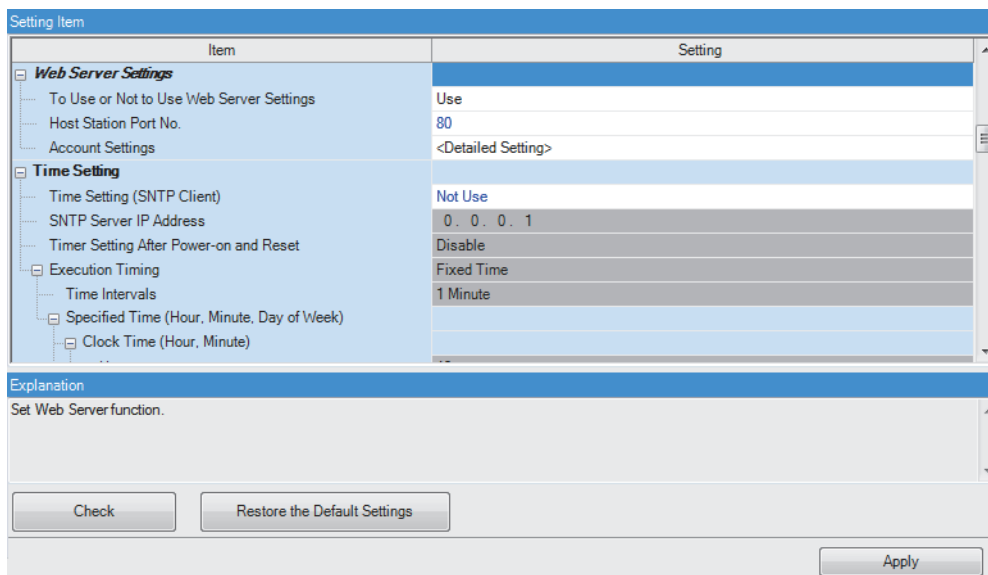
Setting Item

| Item | Setting |
|---|---|
| Web Server Settings | |
| To Use or Not to Use Web Server Settings | Use |
| Host Station Port No. | 80 |
| Account Settings | <Detailed Setting> |
| Time Setting | |
| Time Setting (SNTP Client) | Not Use |
| SNTP Server IP Address | 0 . 0 . 0 . 1 |
| Timer Setting After Power-on and Reset | Disable |
| Execution Timing | Fixed Time |
| Time Intervals | 1 Minute |
| Specified Time (Hour, Minute, Day of Week) | |
| Clock Time (Hour, Minute) | |

Explanation

Set Web Server function.

Check

Restore the Default Settings

Apply